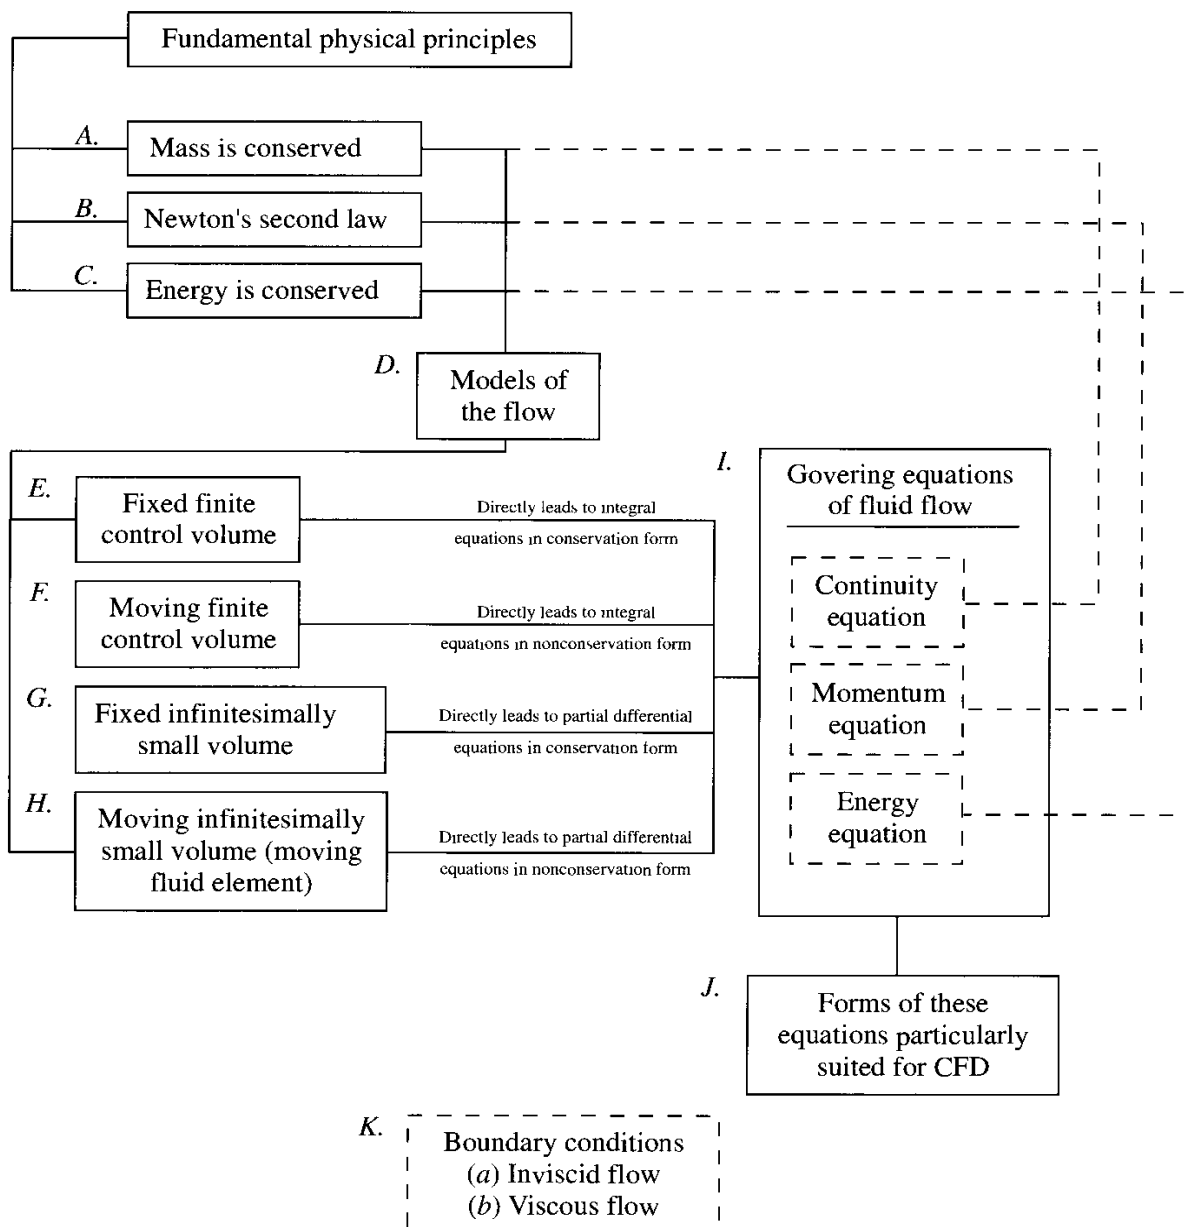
Fundamental physical principles

A. Mass is conserved

B. Newton's second law

C. Energy is conserved

D. Models of the flow

E. Fixed finite control volume

Directly leads to integral equations in conservation form

F. Moving finite control volume

Directly leads to integral equations in nonconservation form

G. Fixed infinitesimally small volume

Directly leads to partial differential equations in conservation form

H. Moving infinitesimally small volume (moving fluid element)

Directly leads to partial differential equations in nonconservation form

I. Govering equations of fluid flow

Continuity equation

Momentum equation

Energy equation

J. Forms of these equations particularly suited for CFD

K. Boundary conditions
(a) Inviscid flow
(b) Viscous flow